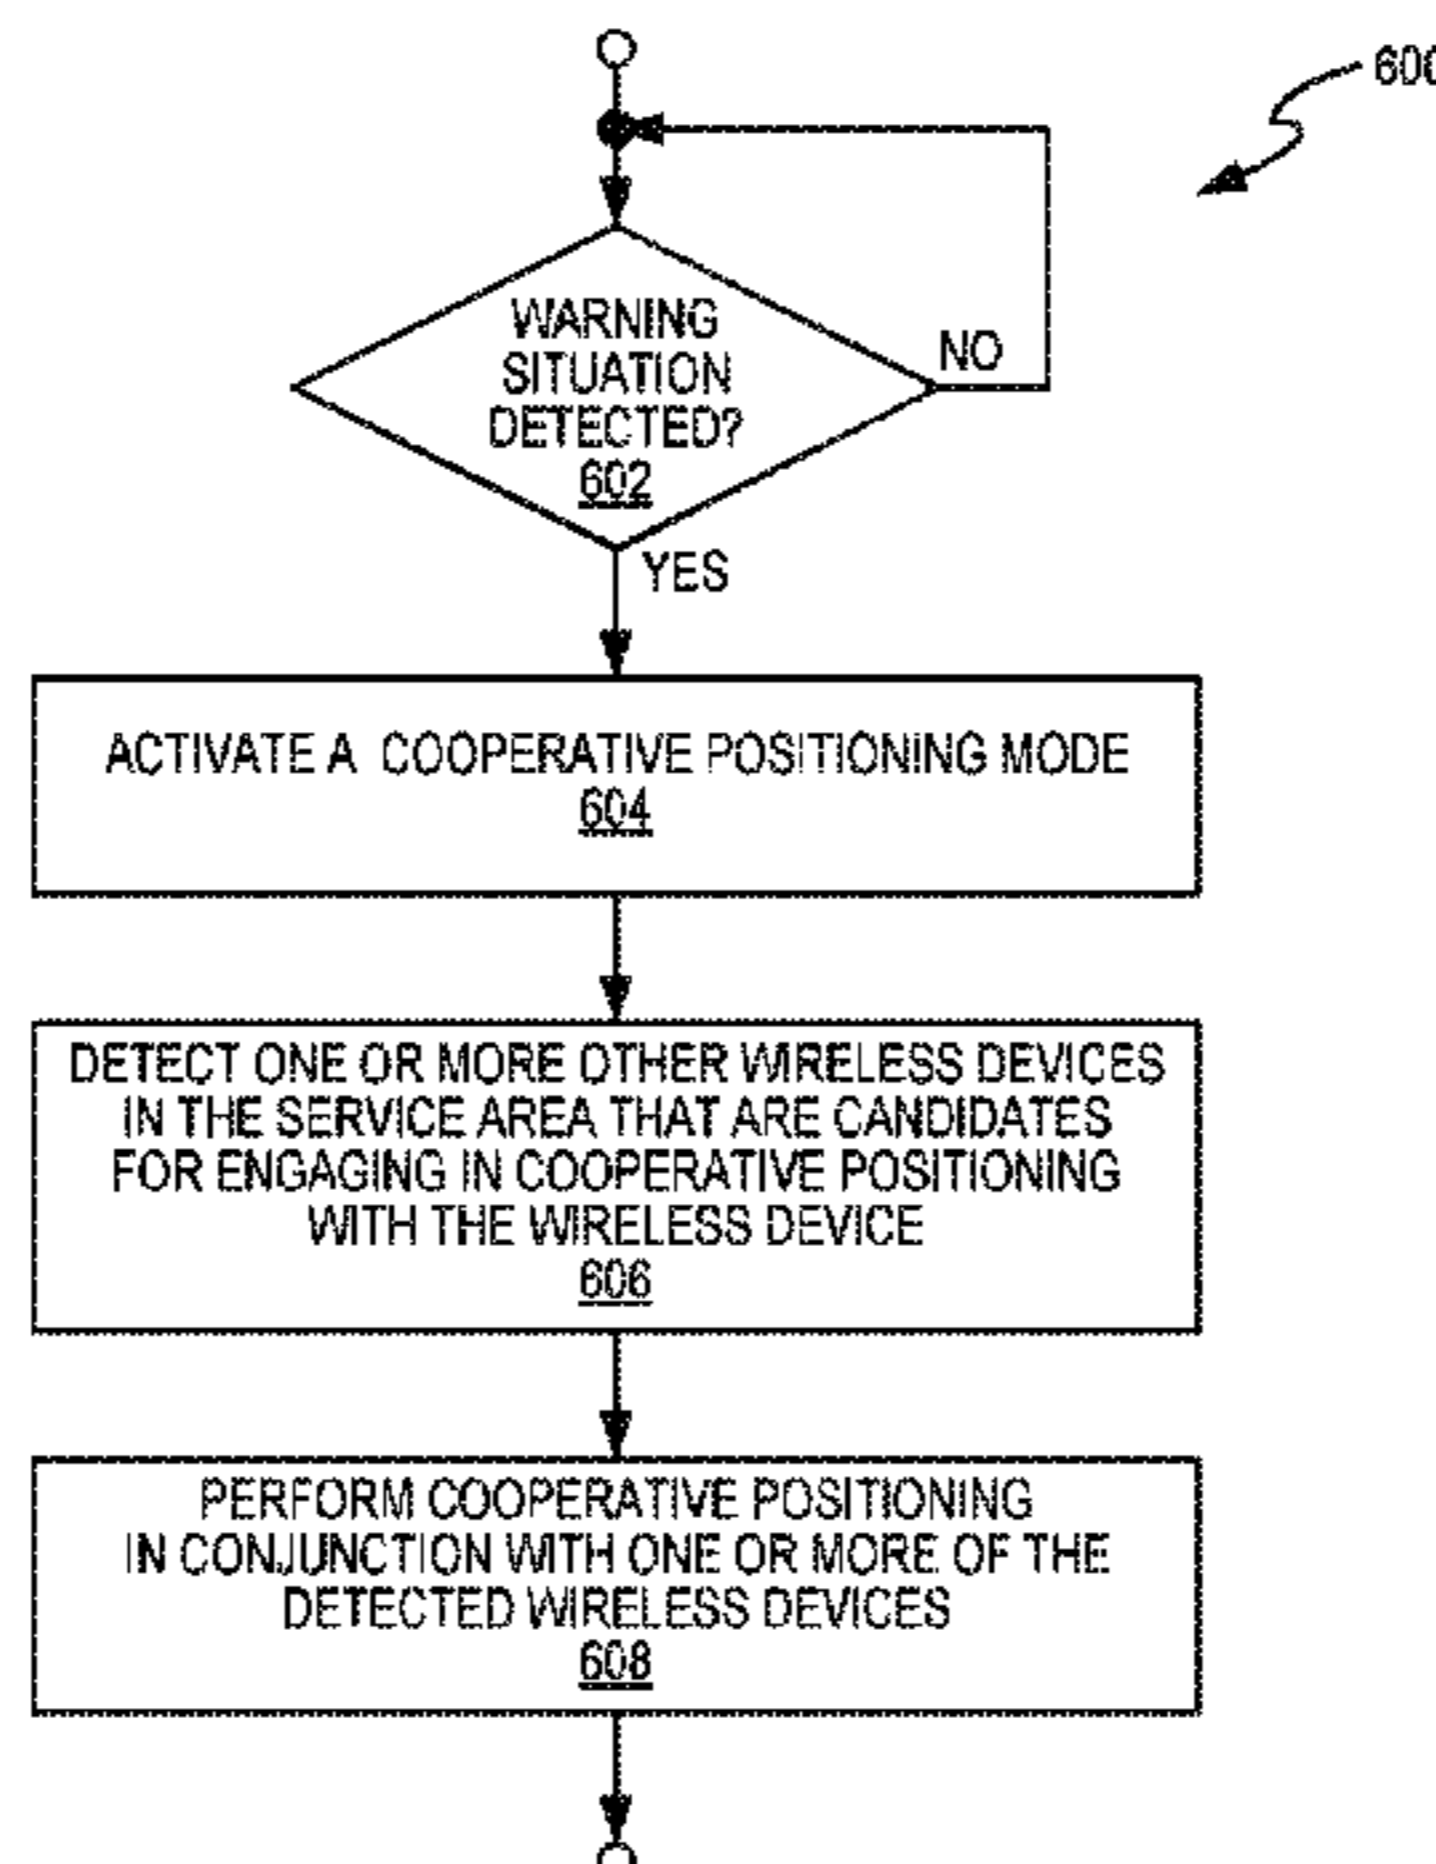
600

WARNING SITUATION DETECTED?
602

NO

YES

ACTIVATE A COOPERATIVE POSITIONING MODE
604

DETECT ONE OR MORE OTHER WIRELESS DEVICES IN THE SERVICE AREA THAT ARE CANDIDATES FOR ENGAGING IN COOPERATIVE POSITIONING WITH THE WIRELESS DEVICE
606

PERFORM COOPERATIVE POSITIONING IN CONJUNCTION WITH ONE OR MORE OF THE DETECTED WIRELESS DEVICES
608